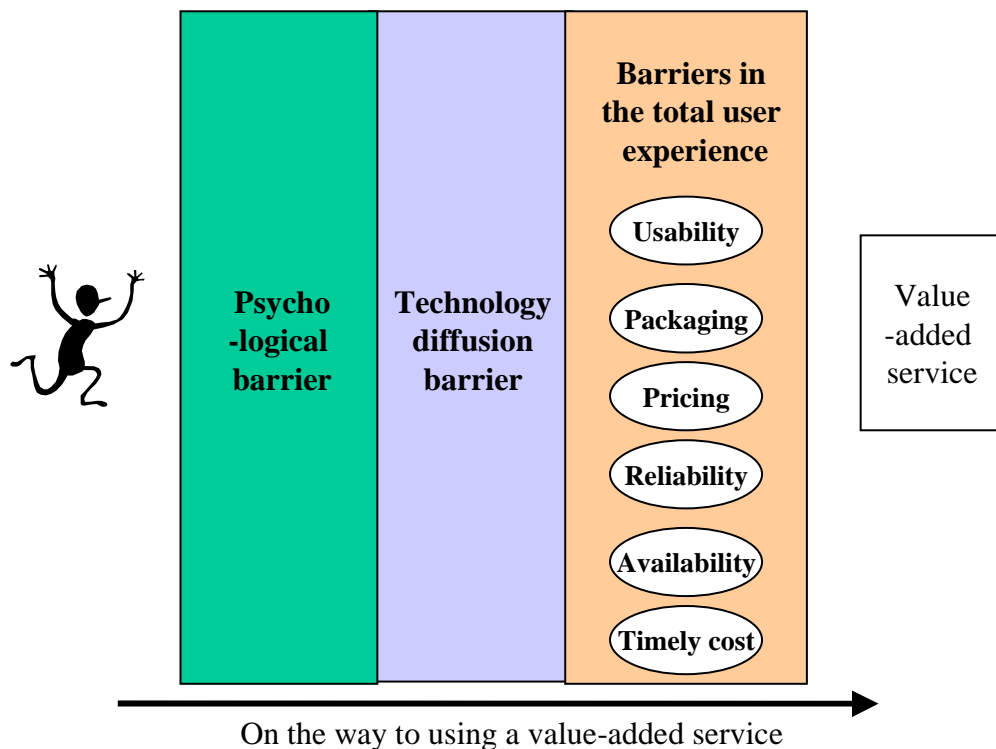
Psycho -logical barrier

Technology diffusion barrier

Barriers in the total user experience

Usability

Packaging

Pricing

Reliability

Availability

Timely cost

Value -added service

On the way to using a value-added service